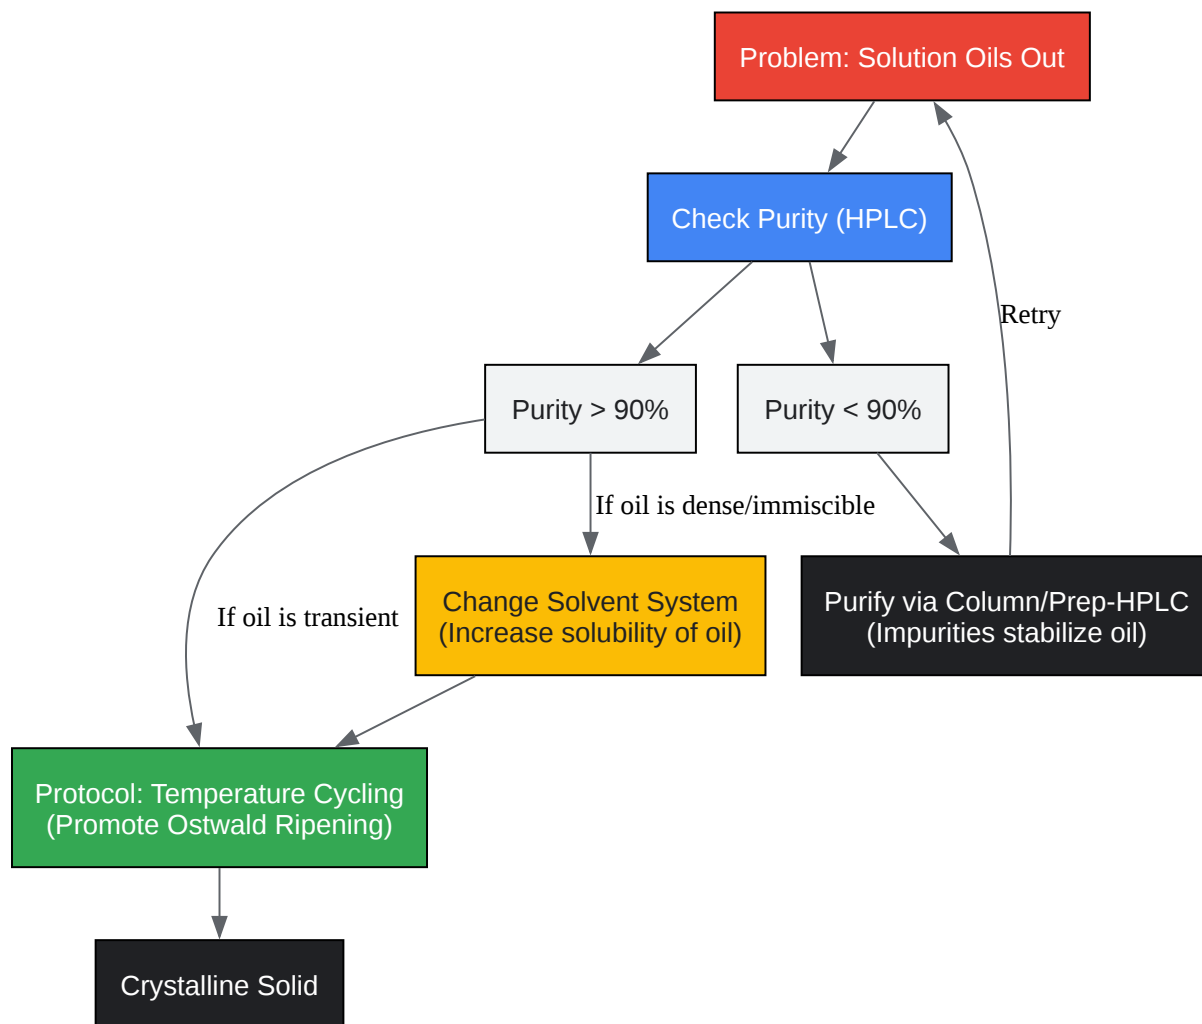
Problem: Solution Oils Out

Check Purity (HPLC)

Retry

Purity > 90%

Purity < 90%

If oil is dense/immiscible

If oil is transient

Change Solvent System
(Increase solubility of oil)

Purify via Column/Prep-HPLC
(Impurities stabilize oil)

Protocol: Temperature Cycling
(Promote Ostwald Ripening)

Crystalline Solid